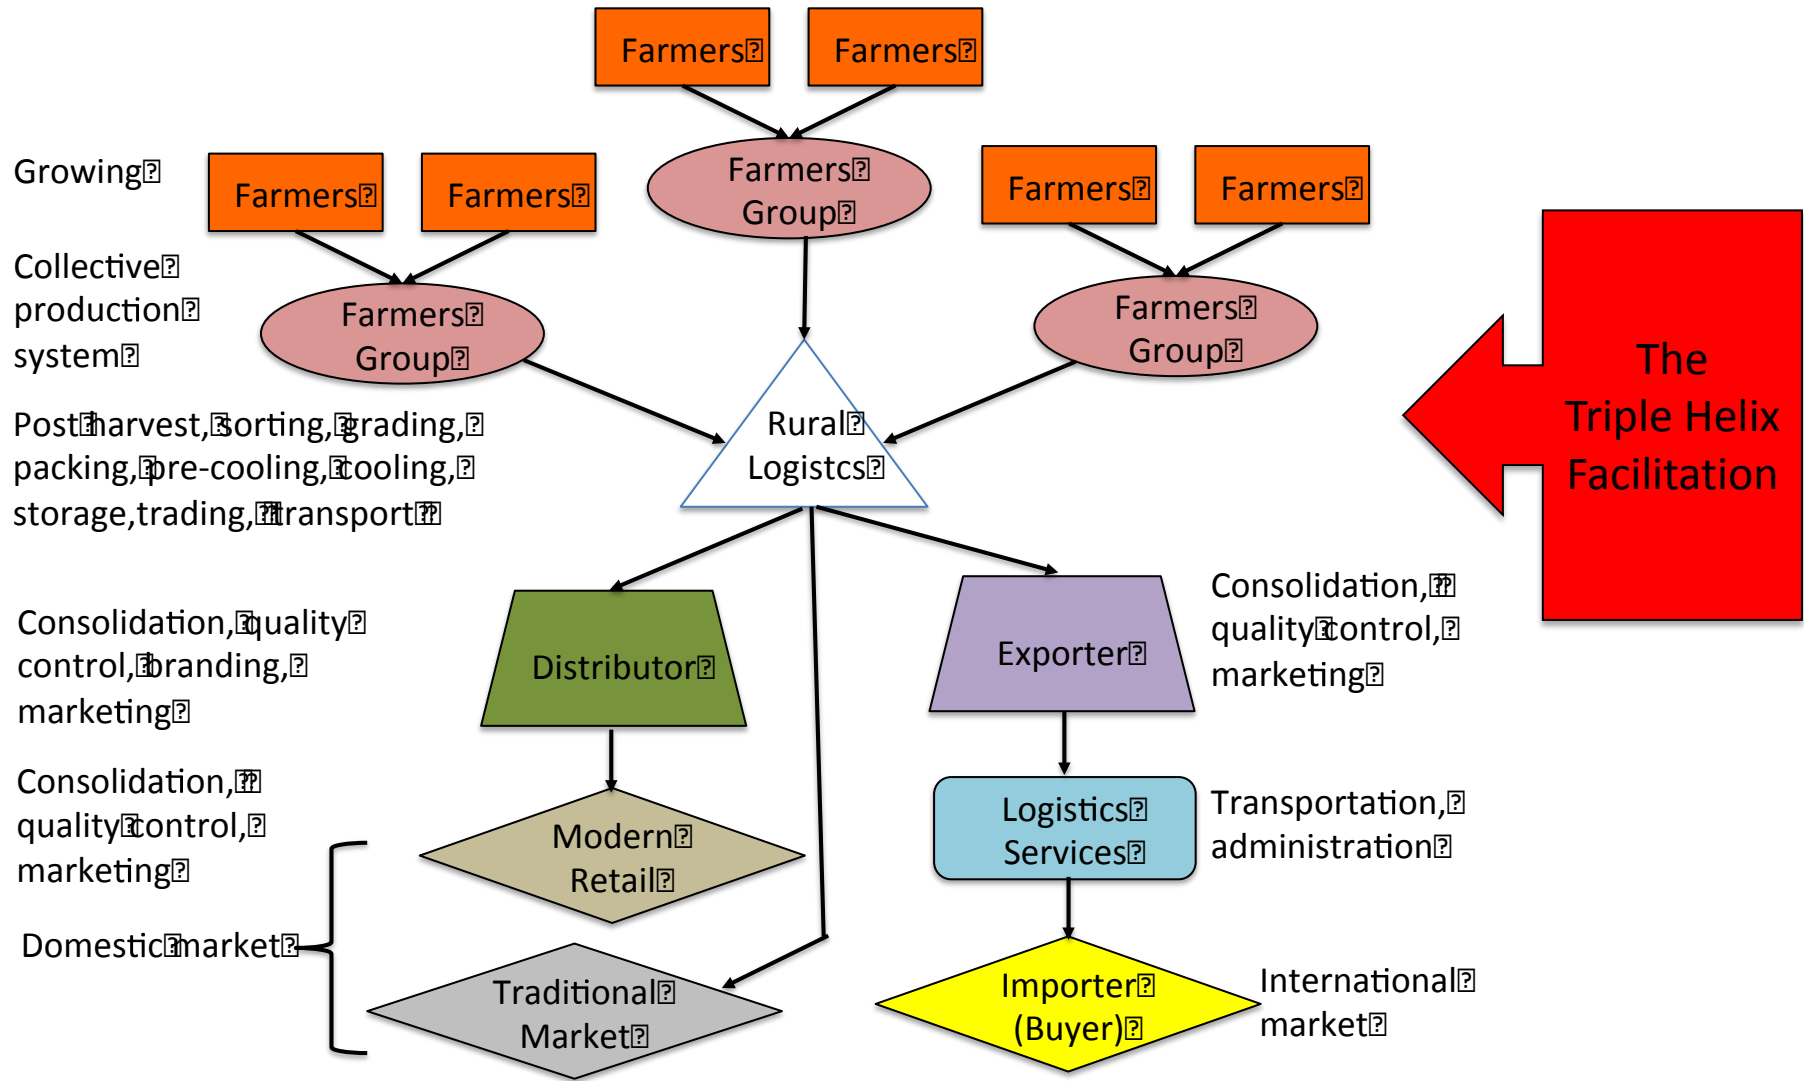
Farmers Farmers

Growing

Farmers Farmers

Farmers Group

Farmers Farmers

Collective production system

Farmers Group

Farmers Group

The Triple Helix Facilitation

Post harvest, sorting, grading, packing, pre-cooling, cooling, storage, trading, transport

Rural Logistcs

Consolidation, quality control, branding, marketing

Distributor

Exporter

Consolidation, quality control, marketing

Consolidation, quality control, marketing

Modern Retail

Logistics Services

Transportation, administration

Domestic market

Traditional Market

Importer (Buyer)

International market